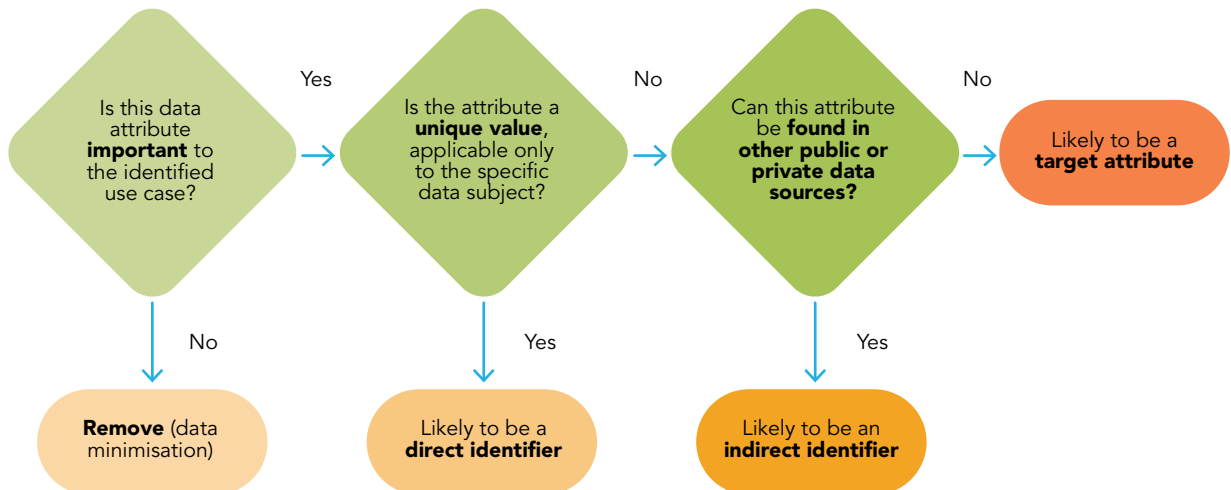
Is this data attribute **important** to the identified use case?

Yes

Is the attribute a **unique value**, applicable only to the specific data subject?

No

Can this attribute be **found in other public or private data sources?**

No

Likely to be a **target attribute**

No

Yes

Yes

**Remove** (data minimisation)

Likely to be a **direct identifier**

Likely to be an **indirect identifier**